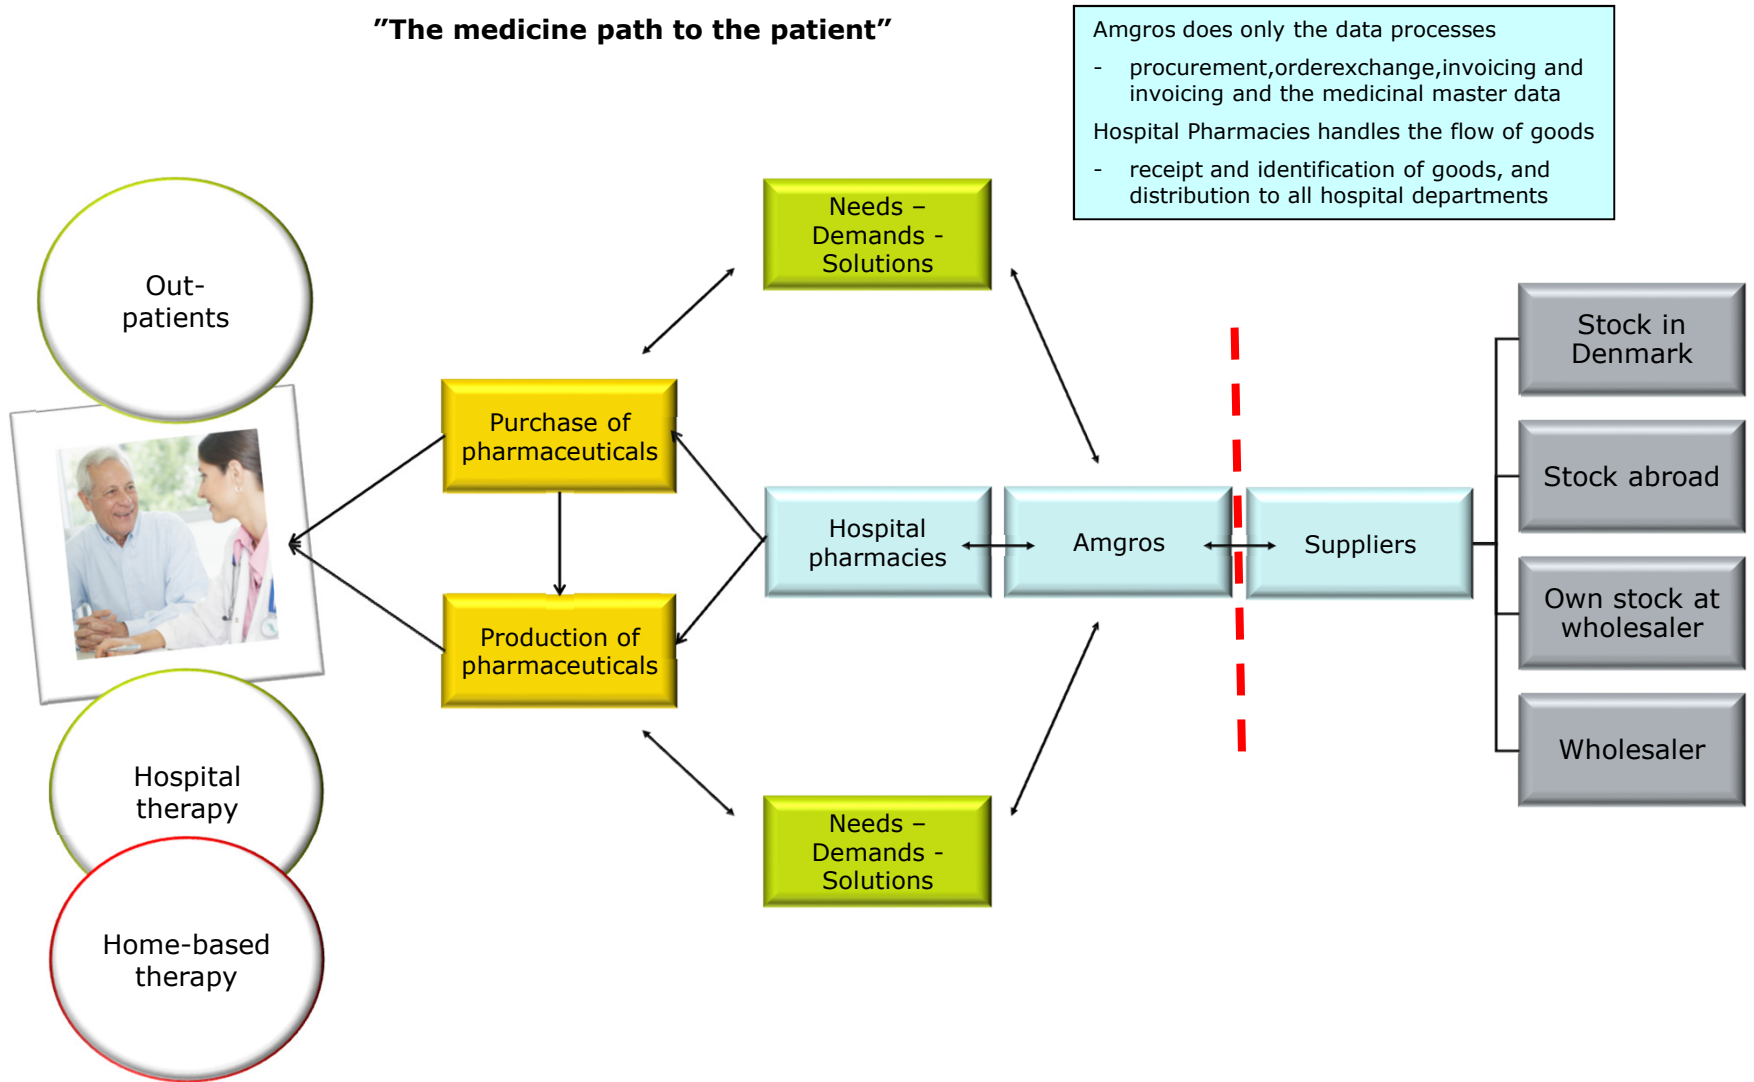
”The medicine path to the patient”

Amgros does only the data processes

- procurement,orderexchange,invoicing and invoicing and the medicinal master data

Hospital Pharmacies handles the flow of goods

- receipt and identification of goods, and distribution to all hospital departments

Out-patients

Needs – Demands - Solutions

Purchase of pharmaceuticals

Hospital pharmacies

Amgros

Suppliers

Stock in Denmark

Stock abroad

Own stock at wholesaler

Wholesaler

Production of pharmaceuticals

Needs – Demands - Solutions

Hospital therapy

Home-based therapy